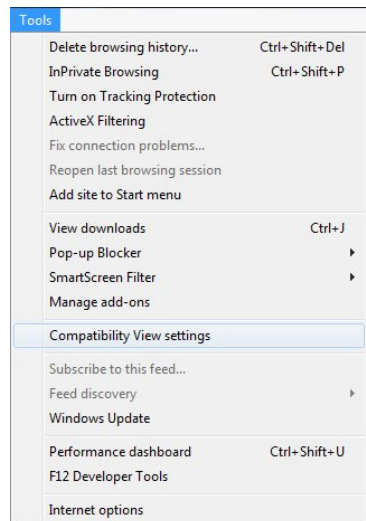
Tools

Delete browsing history... Ctrl+Shift+Del
InPrivate Browsing Ctrl+Shift+P
Turn on Tracking Protection
ActiveX Filtering
Fix connection problems...
Reopen last browsing session
Add site to Start menu

View downloads Ctrl+J
Pop-up Blocker
SmartScreen Filter
Manage add-ons

Compatibility View settings

Subscribe to this feed...
Feed discovery
Windows Update

Performance dashboard Ctrl+Shift+U
F12 Developer Tools

Internet options